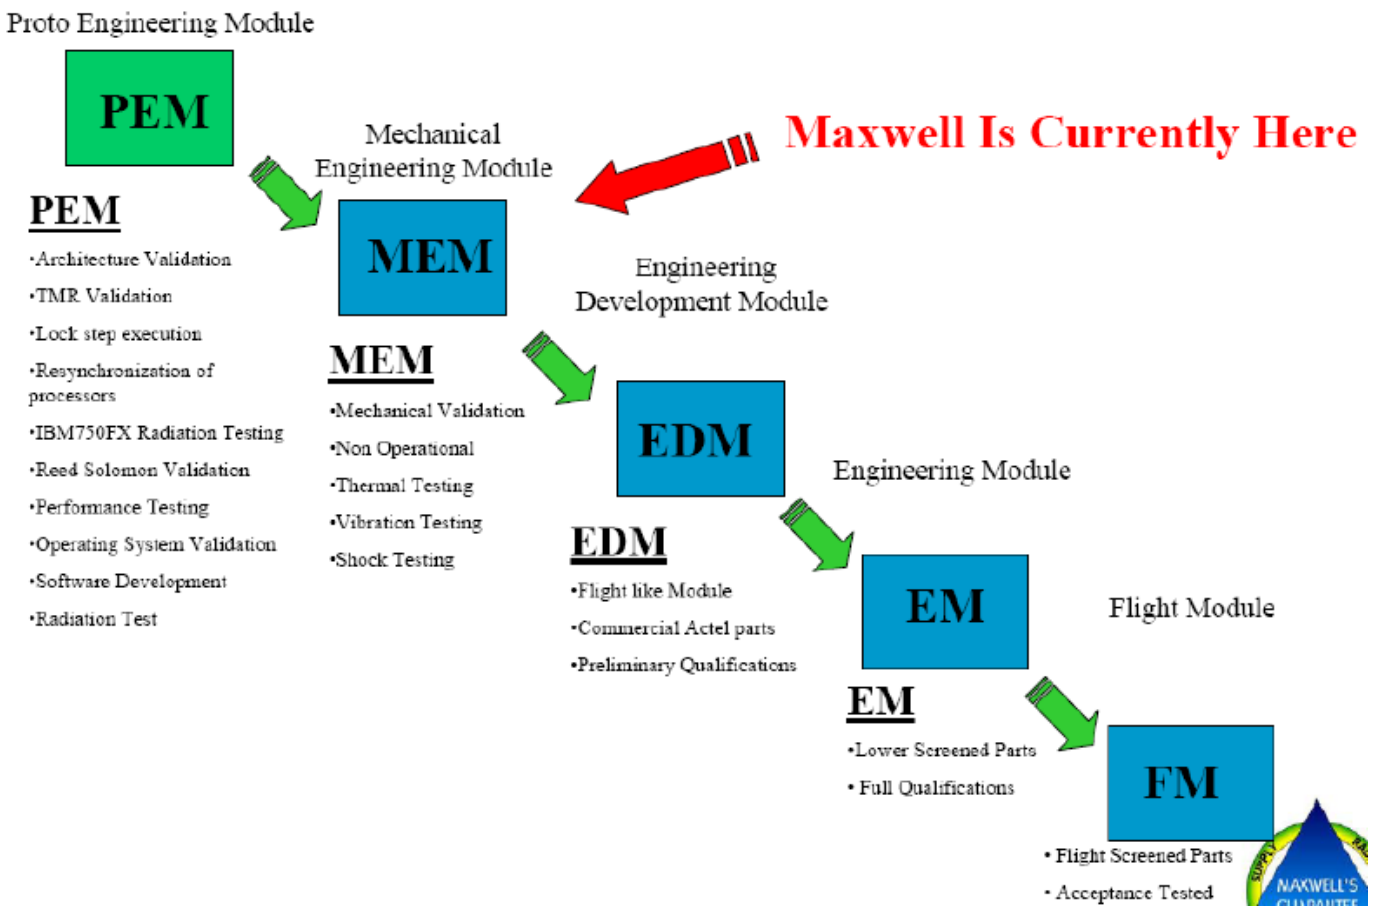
Proto Engineering Module

PEM

Mechanical Engineering Module

Maxwell Is Currently Here

PEM

•Architecture Validation

•TMR Validation

•Lock step execution

•Resynchronization of processors

•IBM750FX Radiation Testing

•Reed Solomon Validation

•Performance Testing

•Operating System Validation

•Software Development

•Radiation Test

MEM

Engineering Development Module

MEM

•Mechanical Validation

•Non Operational

•Thermal Testing

•Vibration Testing

•Shock Testing

EDM

Engineering Module

EDM

•Flight like Module

•Commercial Actel parts

•Preliminary Qualifications

EM

Flight Module

EM

•Lower Screened Parts

• Full Qualifications

FM

• Flight Screened Parts

• Acceptance Tested

SUPPLY

MAXWELL'S

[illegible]